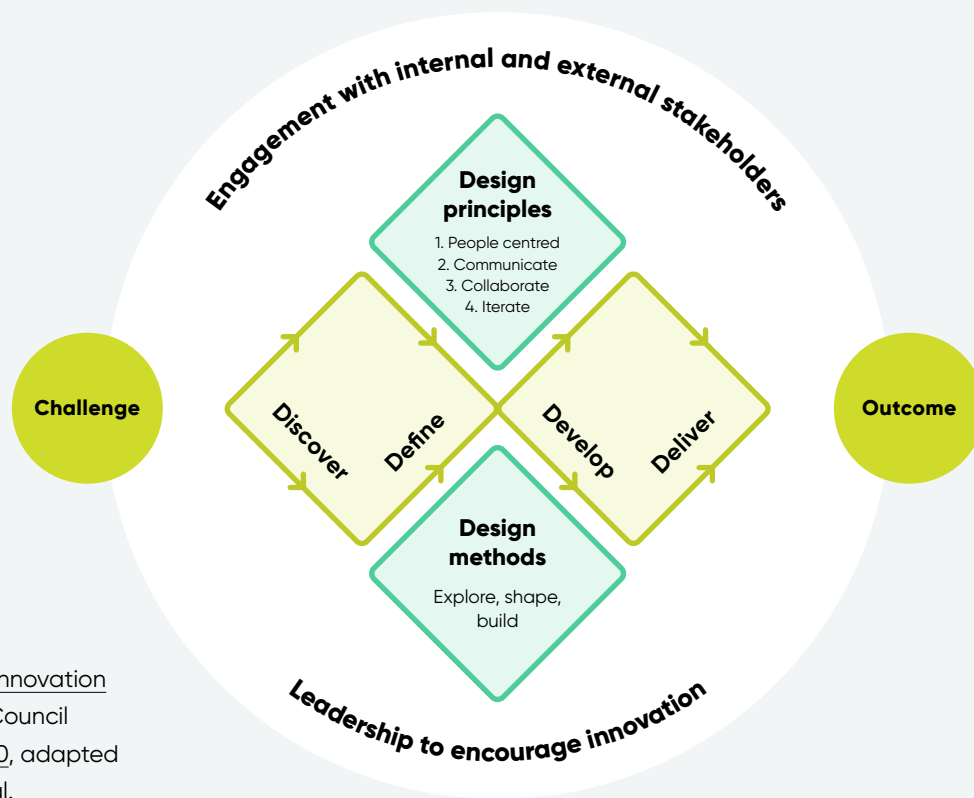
Engagement with internal and external stakeholders

Design principles
1. People centred
2. Communicate
3. Collaborate
4. Iterate

Challenge

Discover

Define

Develop

Deliver

Outcome

Design methods
Explore, shape, build

Leadership to encourage innovation

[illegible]nnovation
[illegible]Council
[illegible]0, adapted
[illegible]l.